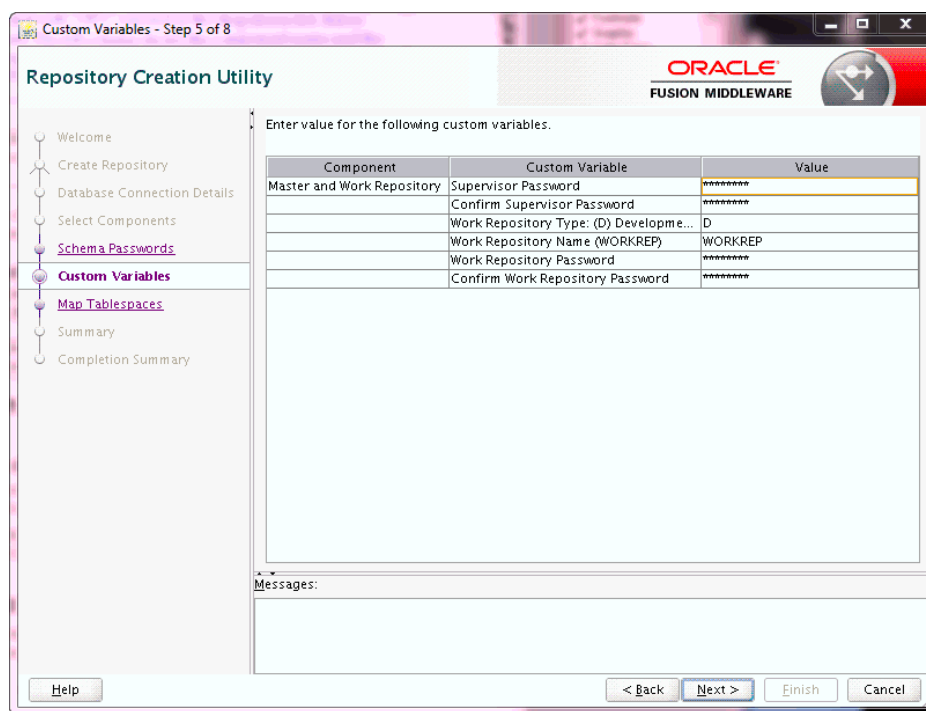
Custom Variables - Step 5 of 8

Repository Creation Utility

ORACLE
FUSION MIDDLEWARE

Welcome
Create Repository
Database Connection Details
Select Components
Schema Passwords
Custom Variables
Map Tablespaces
Summary
Completion Summary

Enter value for the following custom variables.

| Component | Custom Variable | Value |
|---|---|---|
| Master and Work Repository | Supervisor Password | ********* |
| | Confirm Supervisor Password | ********* |
| | Work Repository Type: (D) Developme... | D |
| | Work Repository Name (WORKREP) | WORKREP |
| | Work Repository Password | ********* |
| | Confirm Work Repository Password | ********* |

Messages:

Help

< Back
Next >
Finish
Cancel